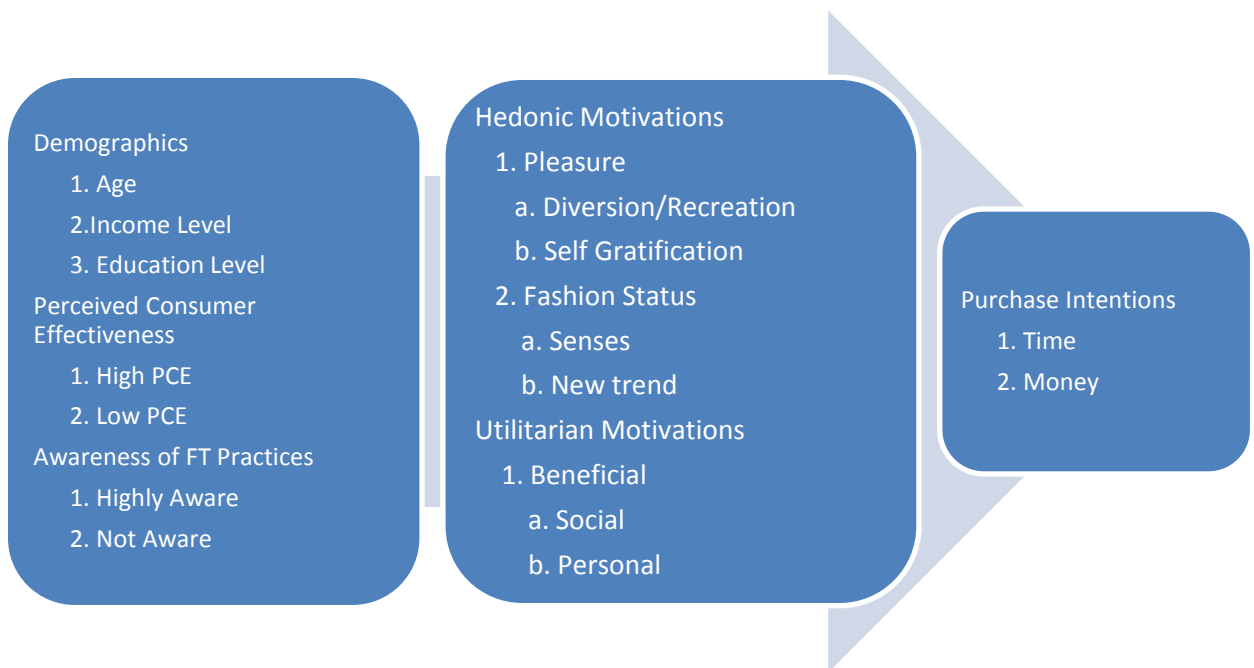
Demographics

1. Age

2.Income Level

3. Education Level

Perceived Consumer Effectiveness

1. High PCE

2. Low PCE

Awareness of FT Practices

1. Highly Aware

2. Not Aware

Hedonic Motivations

1. Pleasure

a. Diversion/Recreation

b. Self Gratification

2. Fashion Status

a. Senses

b. New trend

Utilitarian Motivations

1. Beneficial

a. Social

b. Personal

Purchase Intentions

1. Time

2. Money